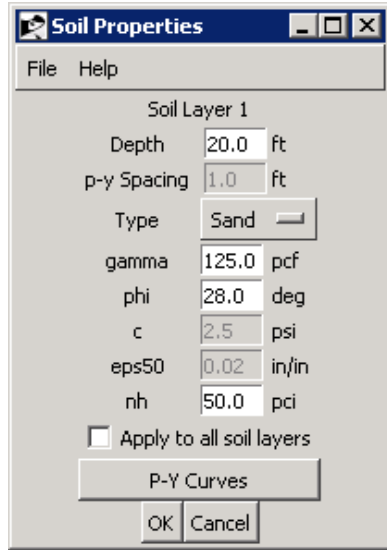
Soil Properties

File Help

Soil Layer 1

Depth 20.0 ft

p-y Spacing 1.0 ft

Type Sand

gamma 125.0 pcf

phi 28.0 deg

c 2.5 psi

eps50 0.02 in/in

nh 50.0 pci

Apply to all soil layers

P-Y Curves

OK Cancel